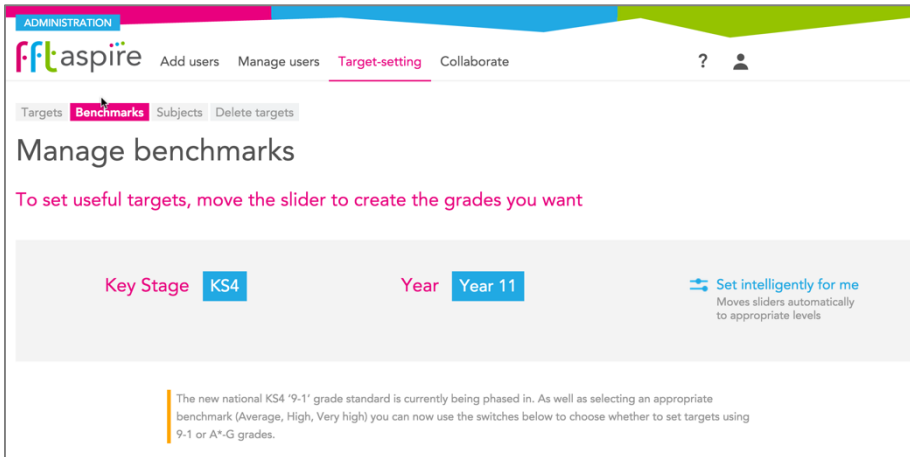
ADMINISTRATION

fft aspire Add users Manage users Target-setting Collaborate ?

Targets Benchmarks Subjects Delete targets

Manage benchmarks

To set useful targets, move the slider to create the grades you want

Key Stage KS4

Year Year 11

Set intelligently for me
Moves sliders automatically to appropriate levels

The new national KS4 '9-1' grade standard is currently being phased in. As well as selecting an appropriate benchmark (Average, High, Very high) you can now use the switches below to choose whether to set targets using 9-1 or A*-G grades.